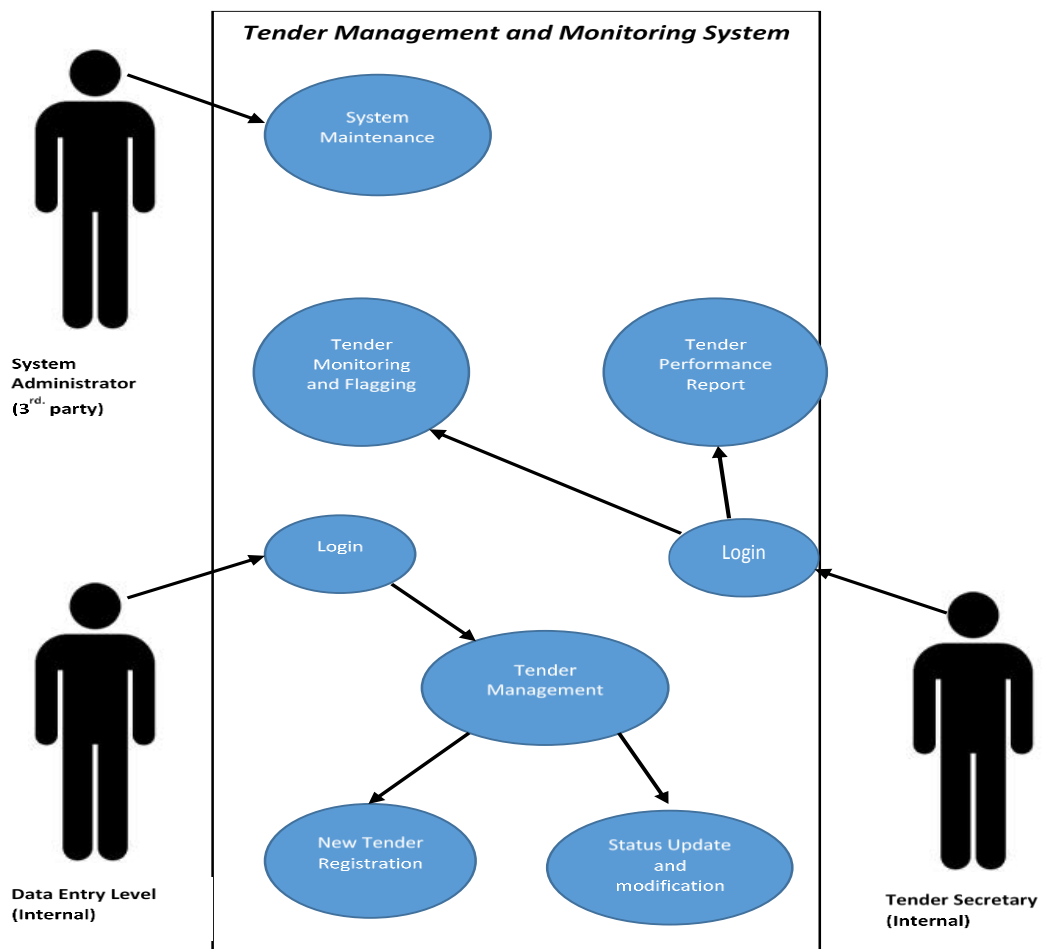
Tender Management and Monitoring System

System Maintenance

System Administrator ($3^{rd.}$ party)

Tender Monitoring and Flagging

Tender Performance Report

Login

Login

Tender Management

New Tender Registration

Status Update and modification

Data Entry Level (Internal)

Tender Secretary (Internal)